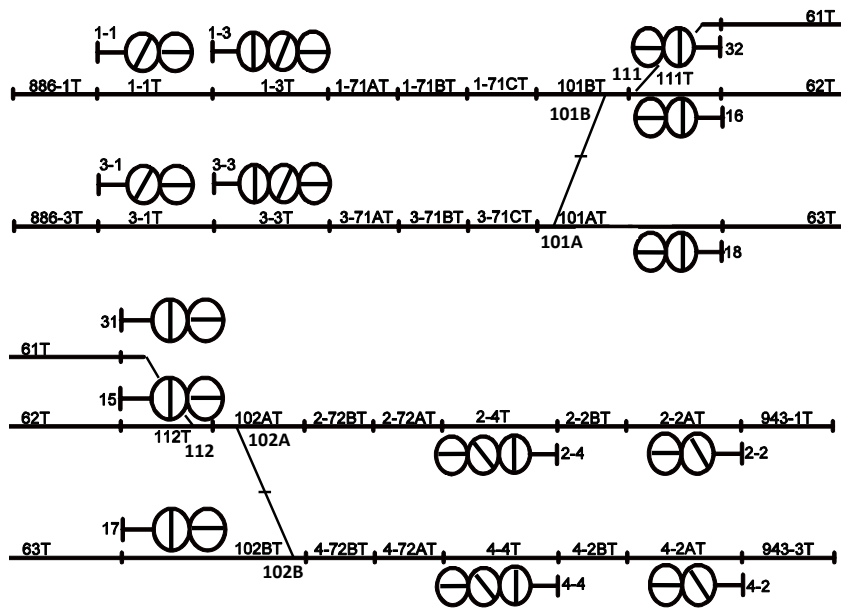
1-1
1-3
61T
32
886-1T
1-1T
1-3T
1-71AT
1-71BT
1-71CT
101BT
111
111T
62T
101B
16
3-1
3-3
886-3T
3-1T
3-3T
3-71AT
3-71BT
3-71CT
101AT
63T
101A
18
31
61T
15
62T
112T
112
102AT
102A
2-72BT
2-72AT
2-4T
2-2BT
2-2AT
943-1T
2-4
2-2
17
63T
102BT
102B
4-72BT
4-72AT
4-4T
4-2BT
4-2AT
943-3T
4-4
4-2